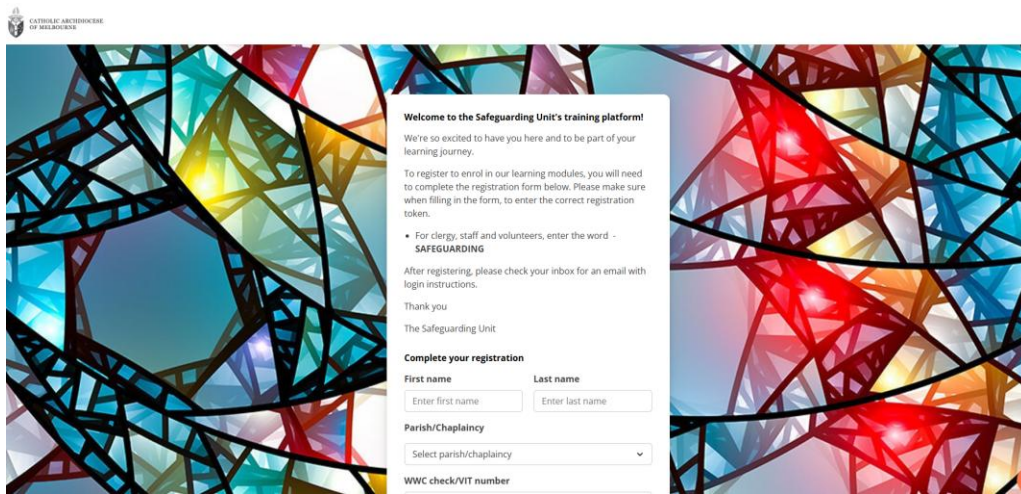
CATHOLIC ARCHDIOCESE OF MELBOURNE

Welcome to the Safeguarding Unit's training platform!

We're so excited to have you here and to be part of your learning journey.

To register to enrol in our learning modules, you will need to complete the registration form below. Please make sure when filling in the form, to enter the correct registration token.

- For clergy, staff and volunteers, enter the word - SAFEGUARDING

After registering, please check your inbox for an email with login instructions.

Thank you

The Safeguarding Unit

Complete your registration

First name
Enter first name

Last name
Enter last name

Parish/Chaplaincy
Select parish/chaplaincy

WWC check/VIT number